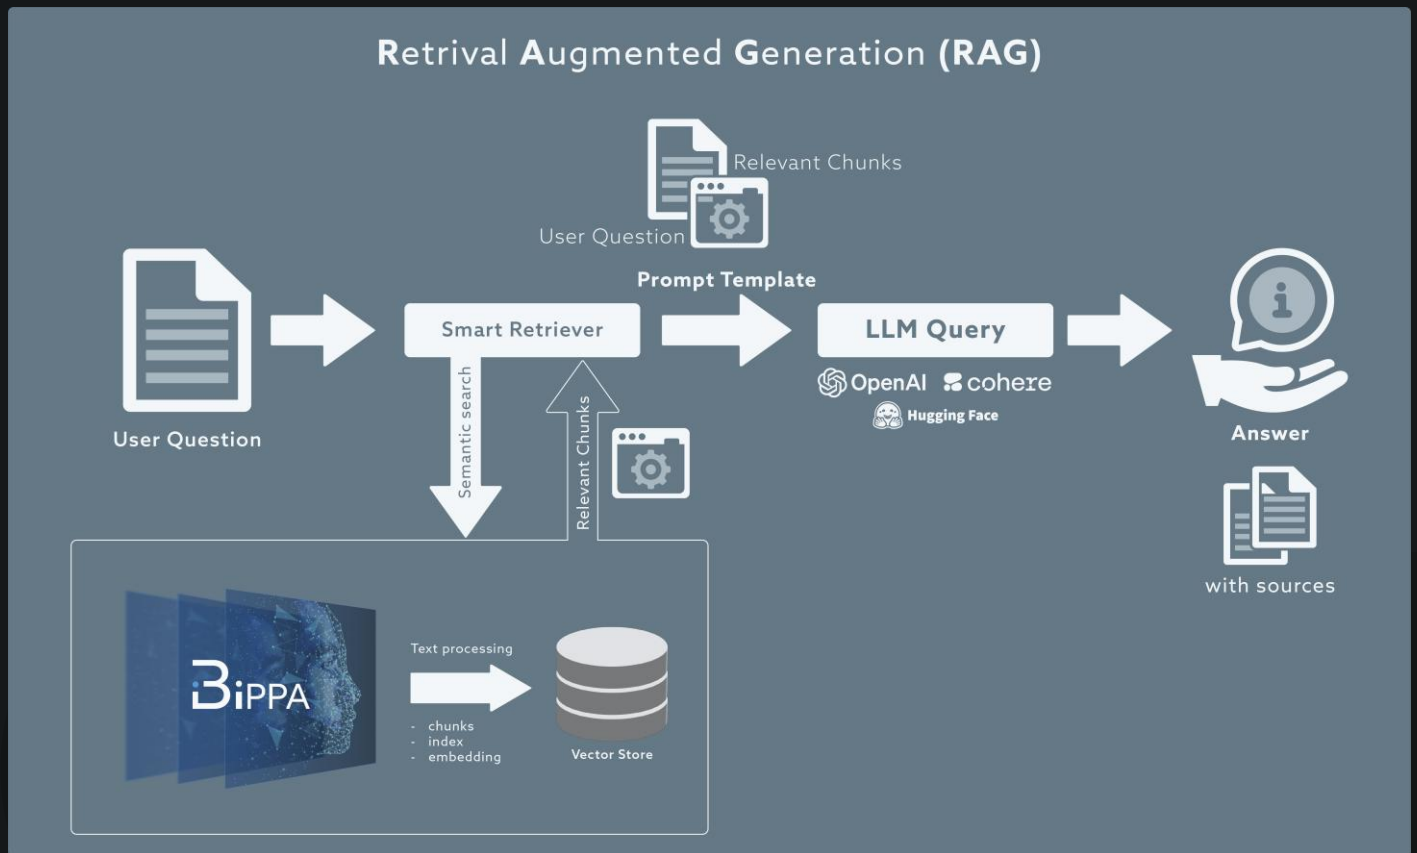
Retrival Augmented Generation (RAG)

Relevant Chunks

User Question

Prompt Template

User Question

Smart Retriever

LLM Query

OpenAI cohere

Hugging Face

Answer

with sources

Semantic search

Relevant Chunks

BiPPA

Text processing

- chunks
- index
- embedding

Vector Store